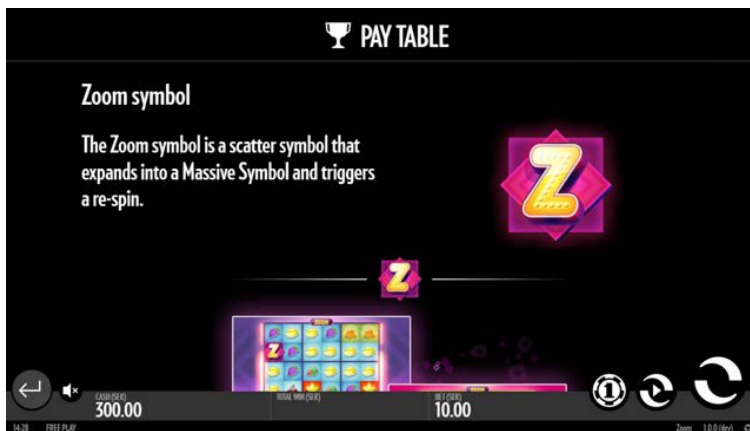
PAY TABLE

Zoom symbol

The Zoom symbol is a scatter symbol that expands into a Massive Symbol and triggers a re-spin.

Z

Z

CASH (SEK)
300.00

TOTAL WIN (SEK)

BET (SEK)
10.00

1

14:28 FREE PLAY

Zoom 1.0.0 (dev)